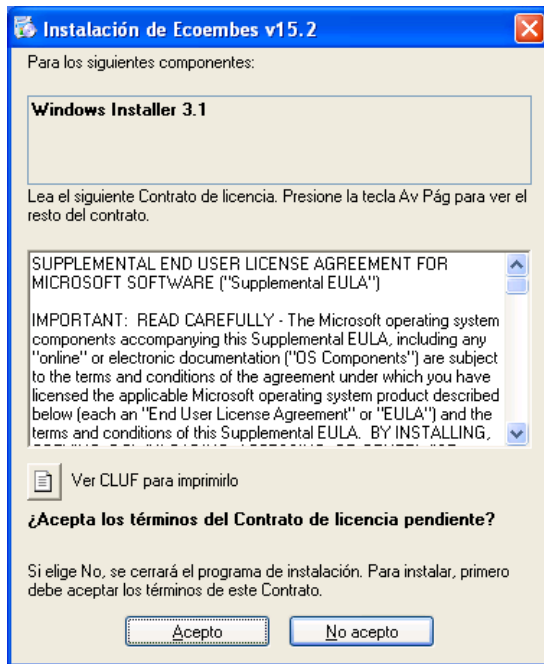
Instalación de Ecoembes v15.2

Para los siguientes componentes:

Windows Installer 3.1

Lea el siguiente Contrato de licencia. Presione la tecla Av Pág para ver el resto del contrato.

SUPPLEMENTAL END USER LICENSE AGREEMENT FOR MICROSOFT SOFTWARE ("Supplemental EULA")

IMPORTANT: READ CAREFULLY - The Microsoft operating system components accompanying this Supplemental EULA, including any "online" or electronic documentation ("OS Components") are subject to the terms and conditions of the agreement under which you have licensed the applicable Microsoft operating system product described below (each an "End User License Agreement" or "EULA") and the terms and conditions of this Supplemental EULA. BY INSTALLING, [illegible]

Ver CLUF para imprimirlo

¿Acepta los términos del Contrato de licencia pendiente?

Si elige No, se cerrará el programa de instalación. Para instalar, primero debe aceptar los términos de este Contrato.

Acepto | No acepto